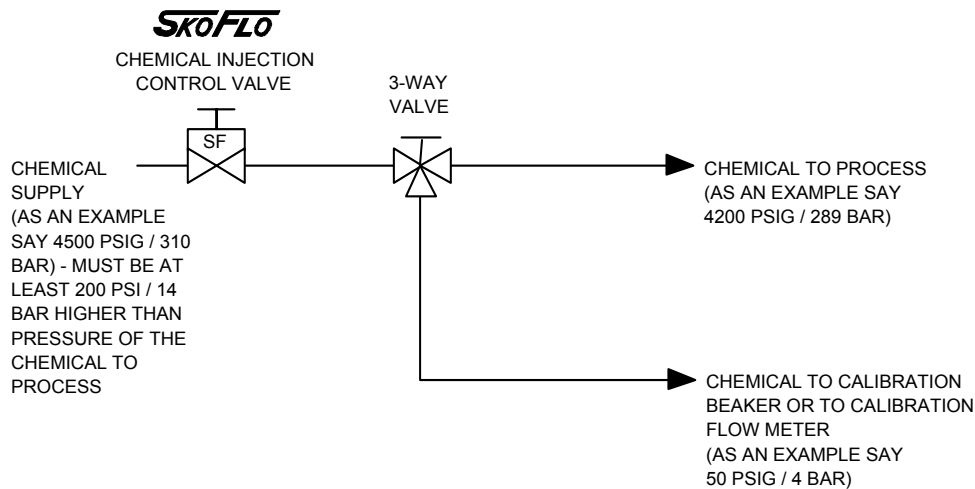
SKOFLO

CHEMICAL INJECTION CONTROL VALVE

3-WAY VALVE

SF

CHEMICAL SUPPLY (AS AN EXAMPLE SAY 4500 PSIG / 310 BAR) - MUST BE AT LEAST 200 PSI / 14 BAR HIGHER THAN PRESSURE OF THE CHEMICAL TO PROCESS

CHEMICAL TO PROCESS (AS AN EXAMPLE SAY 4200 PSIG / 289 BAR)

CHEMICAL TO CALIBRATION BEAKER OR TO CALIBRATION FLOW METER (AS AN EXAMPLE SAY 50 PSIG / 4 BAR)